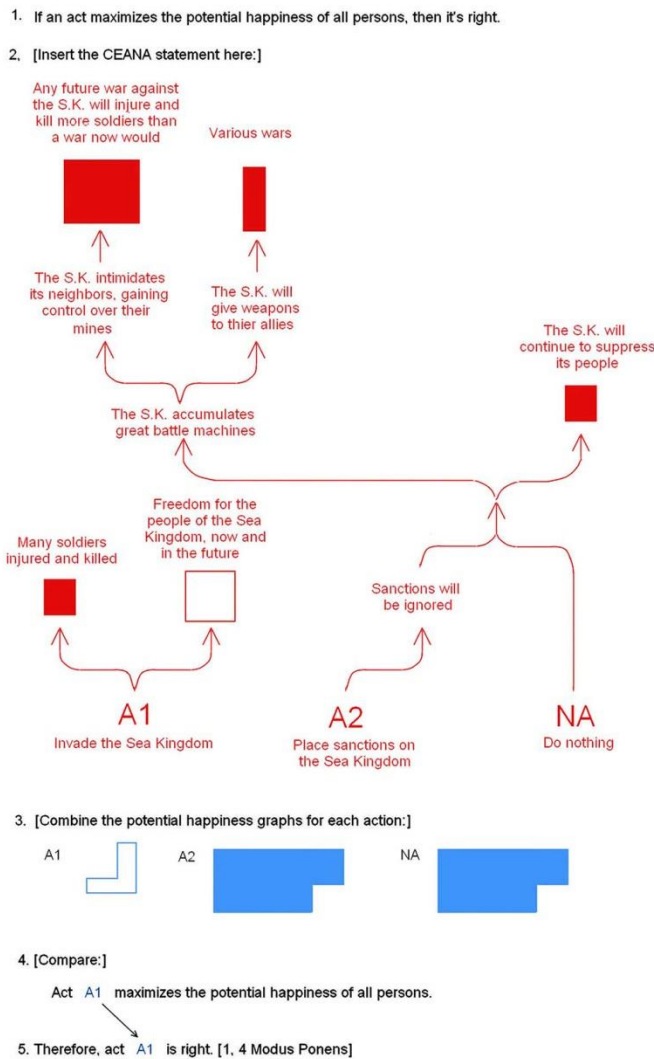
1. If an act maximizes the potential happiness of all persons, then it's right.

2, [Insert the CEANA statement here:]

Any future war against the S.K. will injure and kill more soldiers than a war now would

Various wars

The S.K. intimidates its neighbors, gaining control over their mines

The S.K. will give weapons to thier allies

The S.K. will continue to suppress its people

The S.K. accumulates great battle machines

Many soldiers injured and killed

Freedom for the people of the Sea Kingdom, now and in the future

Sanctions will be ignored

A1
Invade the Sea Kingdom

A2
Place sanctions on the Sea Kingdom

NA
Do nothing

3. [Combine the potential happiness graphs for each action:]

A1

A2

NA

4. [Compare:]

Act A1 maximizes the potential happiness of all persons.

5. Therefore, act A1 is right. [1, 4 Modus Ponens]